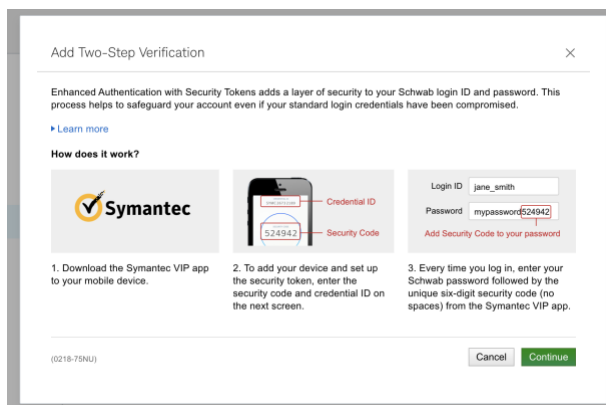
Add Two-Step Verification

×

Enhanced Authentication with Security Tokens adds a layer of security to your Schwab login ID and password. This process helps to safeguard your account even if your standard login credentials have been compromised.

▸ Learn more

How does it work?

Symantec

Credential ID

524942

Security Code

Login ID jane_smith

Password mypassword524942

Add Security Code to your password

1. Download the Symantec VIP app to your mobile device.

2. To add your device and set up the security token, enter the security code and credential ID on the next screen.

3. Every time you log in, enter your Schwab password followed by the unique six-digit security code (no spaces) from the Symantec VIP app.

(0218-75NU)

Cancel

Continue